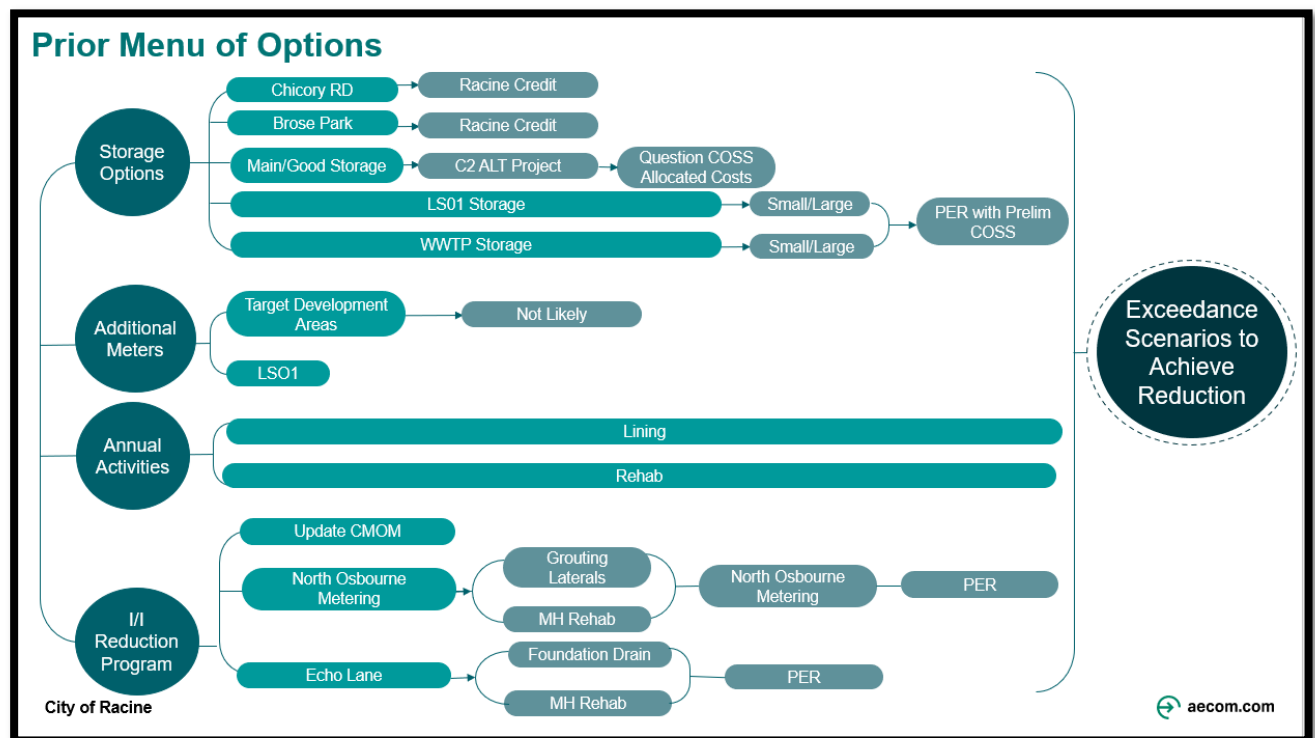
Prior Menu of Options

Storage Options

Chicory RD

Racine Credit

Brose Park

Racine Credit

Main/Good Storage

C2 ALT Project

Question COSS Allocated Costs

LS01 Storage

Small/Large

WWTP Storage

Small/Large

PER with Prelim COSS

Additional Meters

Target Development Areas

Not Likely

LSO1

Annual Activities

Lining

Rehab

I/I Reduction Program

Update CMOM

North Osbourne Metering

Grouting Laterals

MH Rehab

North Osbourne Metering

PER

Echo Lane

Foundation Drain

MH Rehab

PER

Exceedance Scenarios to Achieve Reduction

City of Racine

aecom.com